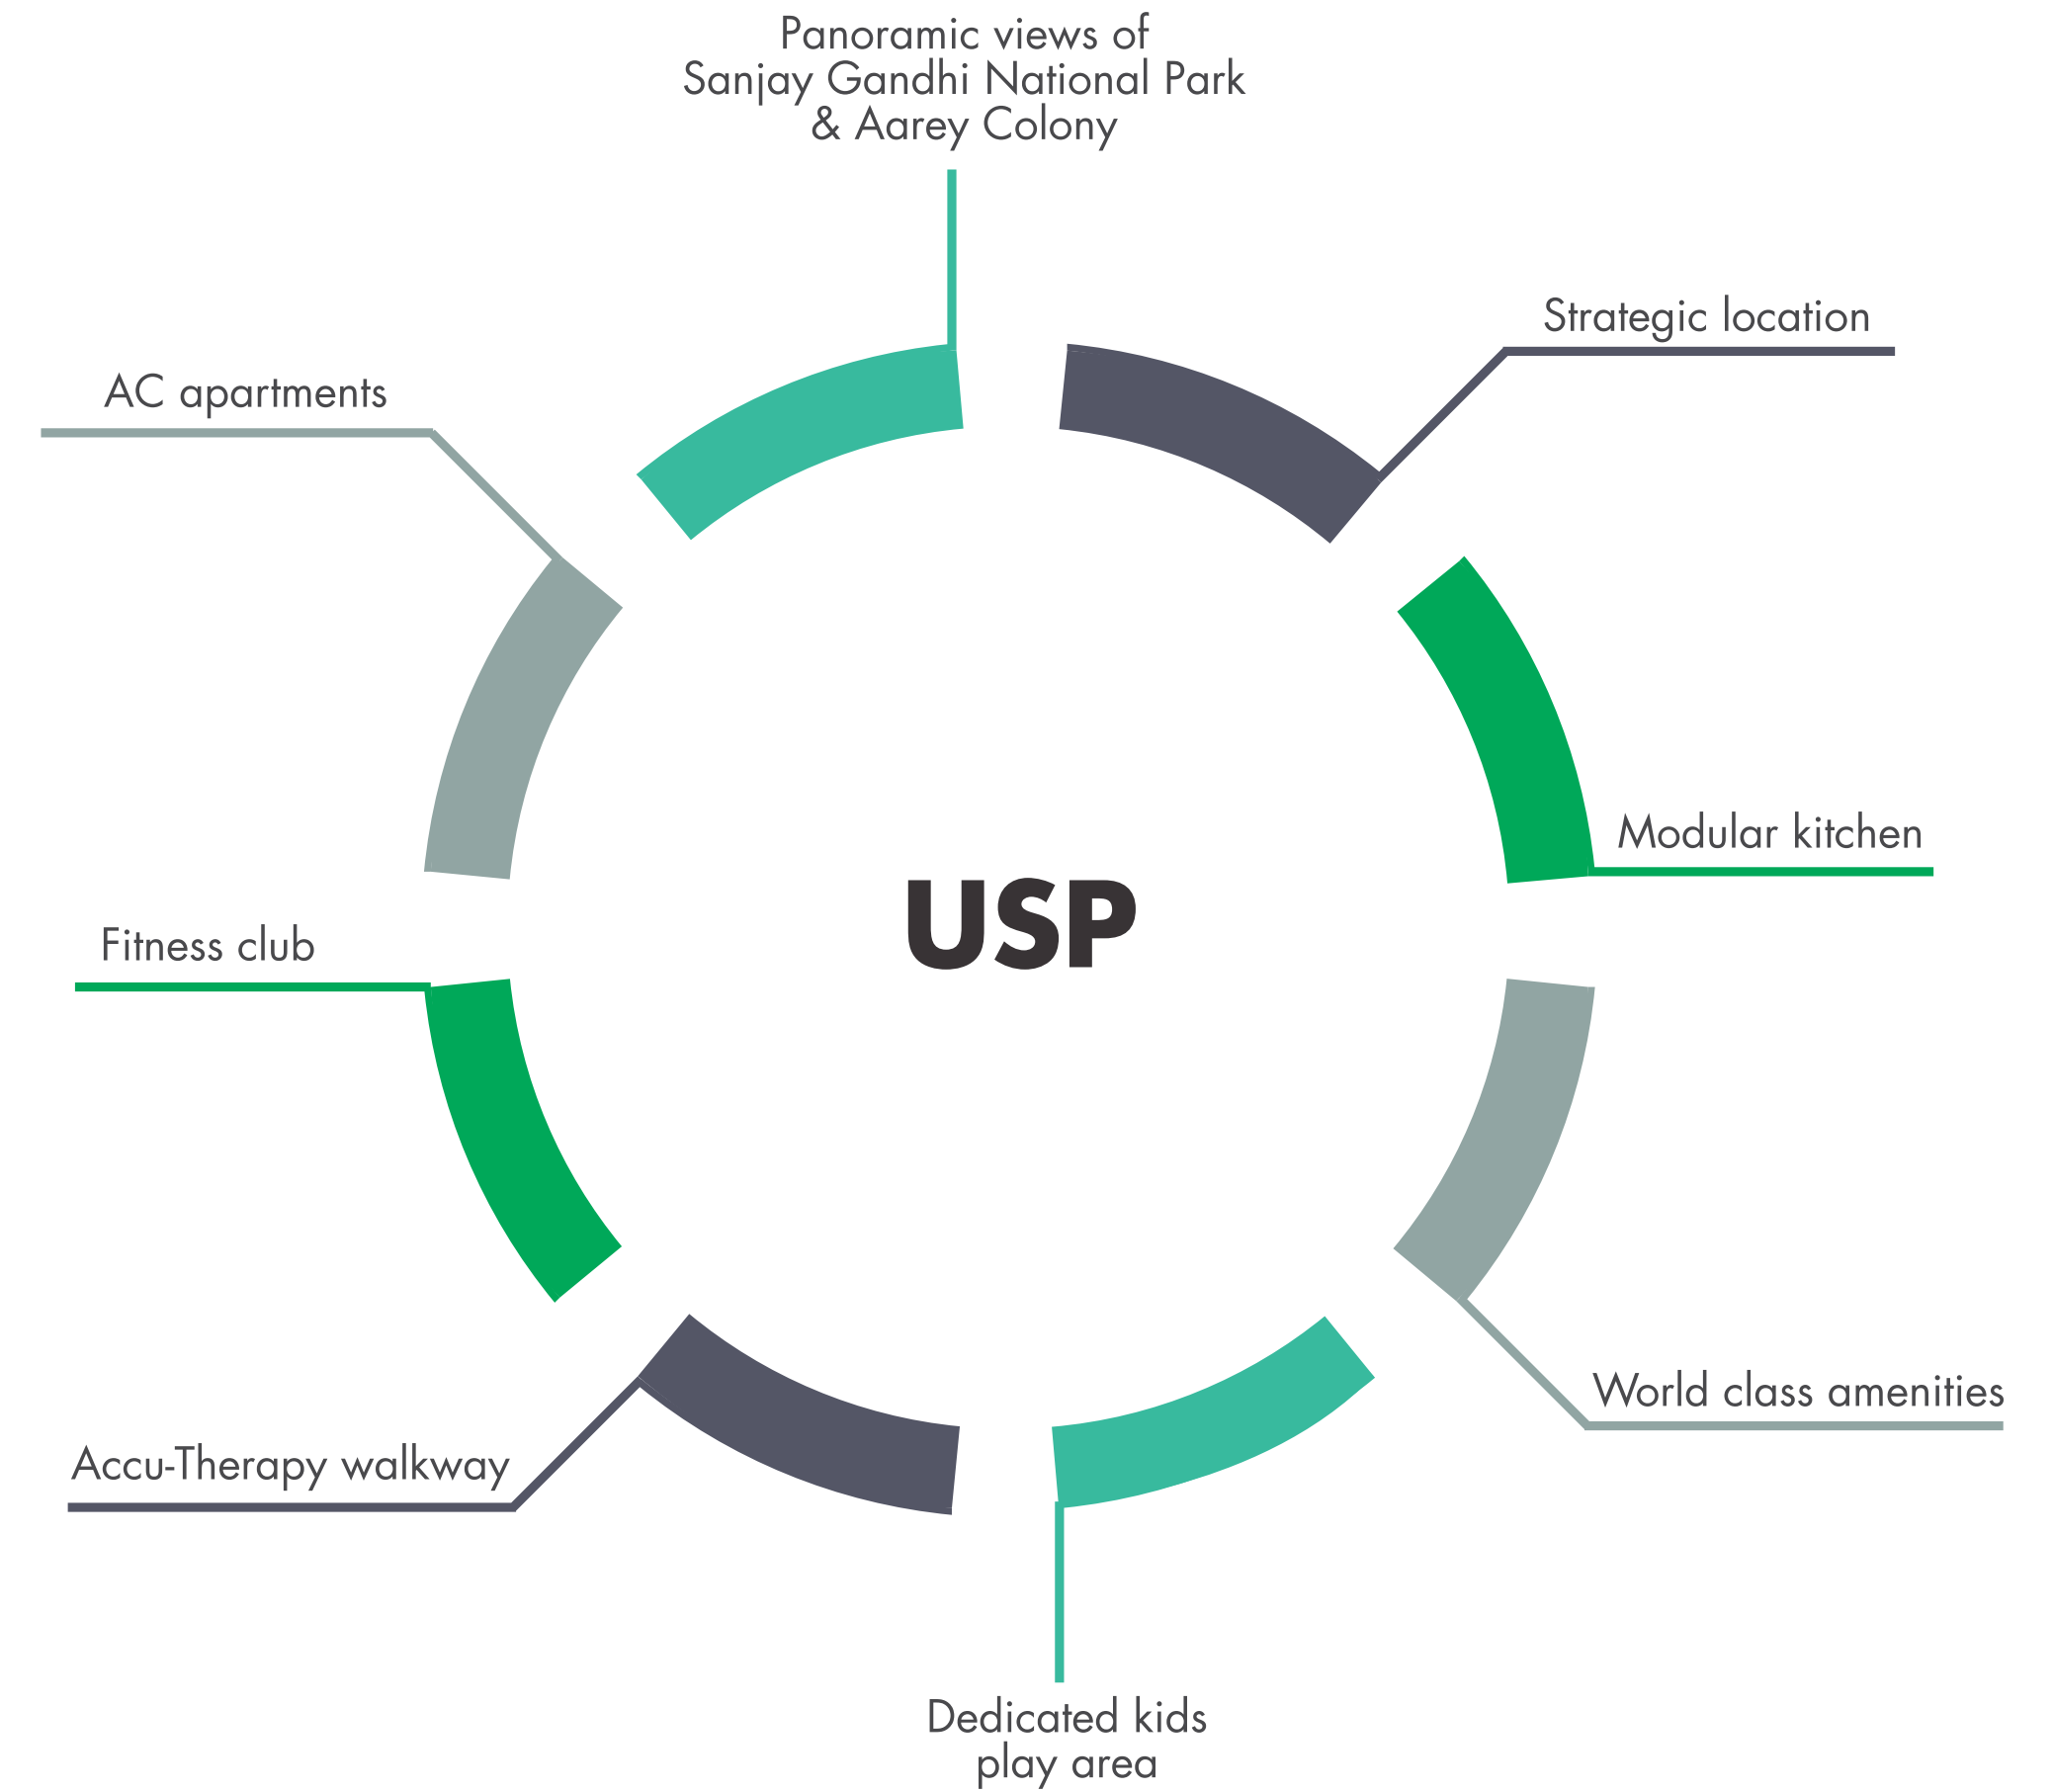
Panoramic views of Sanjay Gandhi National Park & Aarey Colony

Strategic location

AC apartments

Modular kitchen

USP

Fitness club

World class amenities

Accu-Therapy walkway

Dedicated kids play area